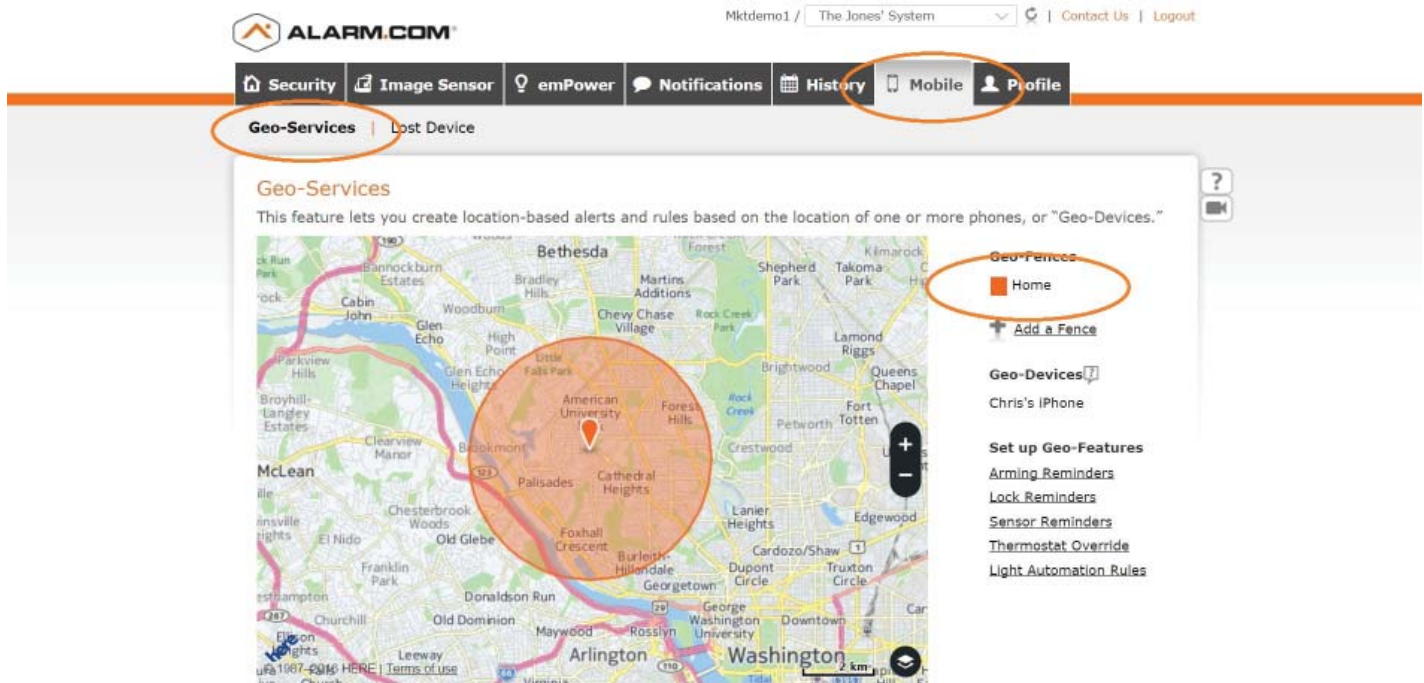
ALARM.COM

Mktdemo1 / The Jones' System | Contact Us | Logout

Security | Image Sensor | emPower | Notifications | History | Mobile | Profile

Geo-Services | Lost Device

Geo-Services

This feature lets you create location-based alerts and rules based on the location of one or more phones, or "Geo-Devices."

Bethesda
Bannockburn Estates
Bradley Hills
Martins Additions
Shepherd Park
Takoma Park
Kilmarock
Cabin John
Woodburn
Glen Echo
High Point
Chevy Chase Village
Rock Creek Park
Lamond Riggs
Parkview Hills
Glen Echo Heights
Little Falls Park
Brightwood
Queens Chapel
Broyhill-Langley Estates
American University
Forest Hills
Rock Creek
Fort Totten
Petworth
Clearview Manor
Brookmont
Crestwood
McLean
Palisades
Cathedral Heights
Chesterbrook Woods
Lanier Heights
Edgewood
El Nido
Old Glebe
Foxhall Crescent
Cardozo/Shaw
Franklin Park
Burleith-Hillandale
Dupont Circle
Truxton Circle
Georgetown
Donaldson Run
Churchill
Old Dominion
George Washington University
Downtown
Maywood
Rosslyn
Ellison Heights
Leeway
Arlington
Washington
2 km
© 1987–2016 HERE | Terms of use

Geo-Fences
Home
Add a Fence

Geo-Devices
Chris's iPhone

Set up Geo-Features
Arming Reminders
Lock Reminders
Sensor Reminders
Thermostat Override
Light Automation Rules